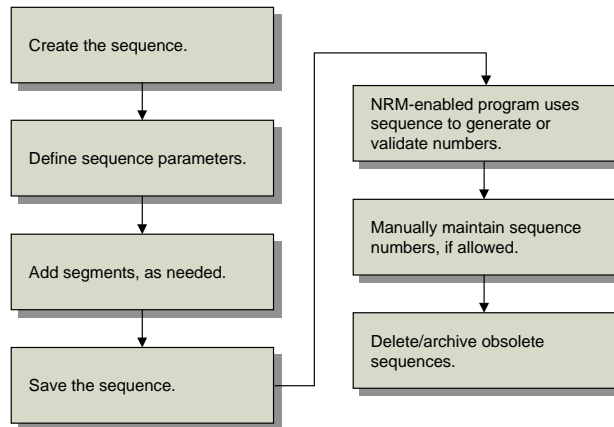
Create the sequence.

Define sequence parameters.

Add segments, as needed.

Save the sequence.

NRM-enabled program uses sequence to generate or validate numbers.

Manually maintain sequence numbers, if allowed.

Delete/archive obsolete sequences.